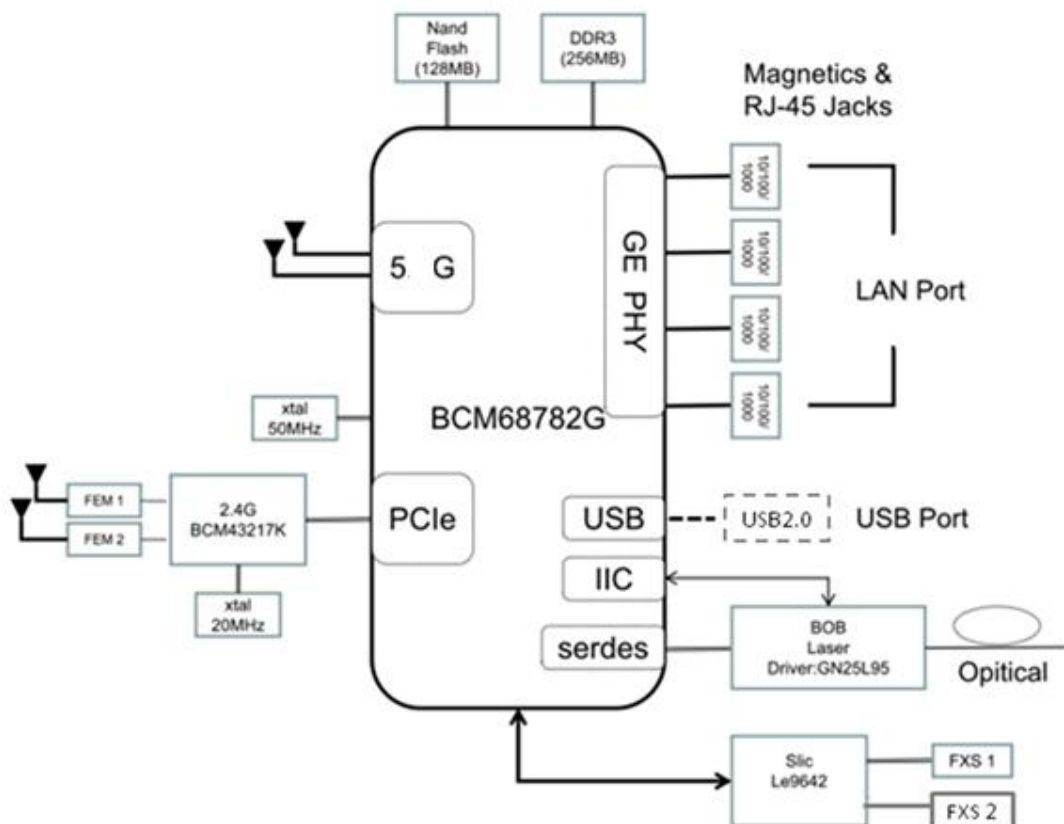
Nand Flash (128MB)

DDR3 (256MB)

Magnetics & RJ-45 Jacks

10/100/1000

10/100/1000

10/100/1000

10/100/1000

LAN Port

GE PHY

5. G

xtal 50MHz

BCM68782G

FEM 1

FEM 2

2.4G BCM43217K

PCIe

xtal 20MHz

USB

USB2.0

USB Port

IIC

serdes

BOB Laser Driver:GN25L95

Optical

Slic Le9642

FXS 1

FXS 2